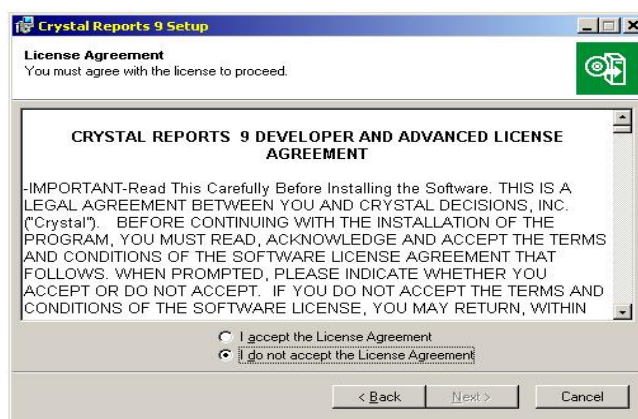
Crystal Reports 9 Setup

License Agreement
You must agree with the license to proceed.

CRYSTAL REPORTS 9 DEVELOPER AND ADVANCED LICENSE AGREEMENT

-IMPORTANT-Read This Carefully Before Installing the Software. THIS IS A LEGAL AGREEMENT BETWEEN YOU AND CRYSTAL DECISIONS, INC. ("Crystal"). BEFORE CONTINUING WITH THE INSTALLATION OF THE PROGRAM, YOU MUST READ, ACKNOWLEDGE AND ACCEPT THE TERMS AND CONDITIONS OF THE SOFTWARE LICENSE AGREEMENT THAT FOLLOWS. WHEN PROMPTED, PLEASE INDICATE WHETHER YOU ACCEPT OR DO NOT ACCEPT. IF YOU DO NOT ACCEPT THE TERMS AND CONDITIONS OF THE SOFTWARE LICENSE, YOU MAY RETURN, WITHIN

I accept the License Agreement
I do not accept the License Agreement

< Back
Next >
Cancel